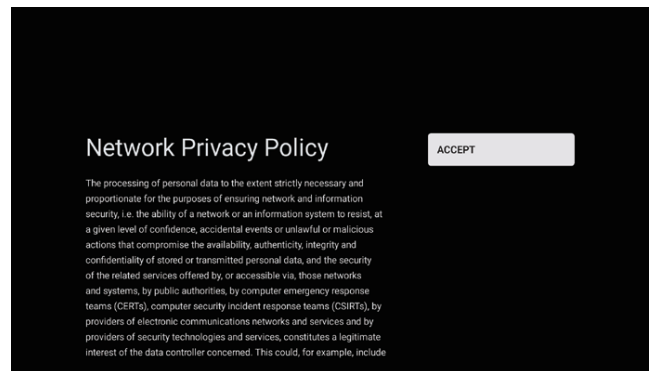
Network Privacy Policy

ACCEPT

The processing of personal data to the extent strictly necessary and proportionate for the purposes of ensuring network and information security, i.e. the ability of a network or an information system to resist, at a given level of confidence, accidental events or unlawful or malicious actions that compromise the availability, authenticity, integrity and confidentiality of stored or transmitted personal data, and the security of the related services offered by, or accessible via, those networks and systems, by public authorities, by computer emergency response teams (CERTs), computer security incident response teams (CSIRTs), by providers of electronic communications networks and services and by providers of security technologies and services, constitutes a legitimate interest of the data controller concerned. This could, for example, include